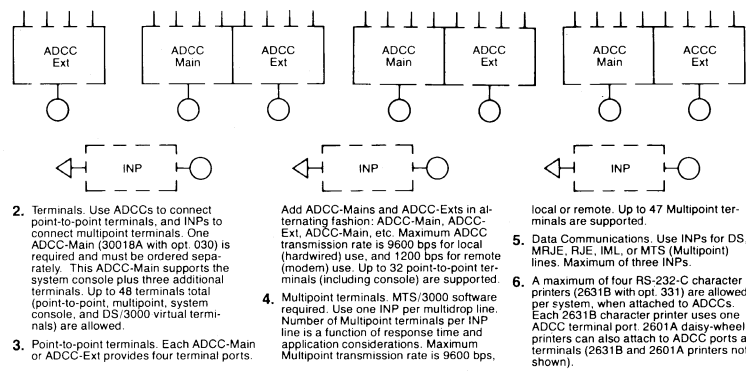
ADCC Ext

ADCC Main

ADCC Ext

ADCC Main

ADCC Ext

ACCC Ext

INP

INP

INP

2. Terminals. Use ADCCs to connect point-to-point terminals, and INPs to connect multipoint terminals. One ADCC-Main (30018A with opt. 030) is required and must be ordered separately. This ADCC-Main supports the system console plus three additional terminals. Up to 48 terminals total (point-to-point, multipoint, system console, and DS/3000 virtual terminals) are allowed.

3. Point-to-point terminals. Each ADCC-Main or ADCC-Ext provides four terminal ports.

Add ADCC-Mains and ADCC-Exts in alternating fashion: ADCC-Main, ADCC-Ext, ADCC-Main, etc. Maximum ADCC transmission rate is 9600 bps for local (hardwired) use, and 1200 bps for remote (modem) use. Up to 32 point-to-point terminals (including console) are supported.

4. Multipoint terminals. MTS/3000 software required. Use one INP per multidrop line. Number of Multipoint terminals per INP line is a function of response time and application considerations. Maximum Multipoint transmission rate is 9600 bps,

local or remote. Up to 47 Multipoint terminals are supported.

5. Data Communications. Use INPs for DS, MRJE, RJE, IML, or MTS (Multipoint) lines. Maximum of three INPs.

6. A maximum of four RS-232-C character printers (2631B with opt. 331) are allowed per system, when attached to ADCCs. Each 2631B character printer uses one ADCC terminal port. 2601A daisy-wheel printers can also attach to ADCC ports as terminals (2631B and 2601A printers not shown).